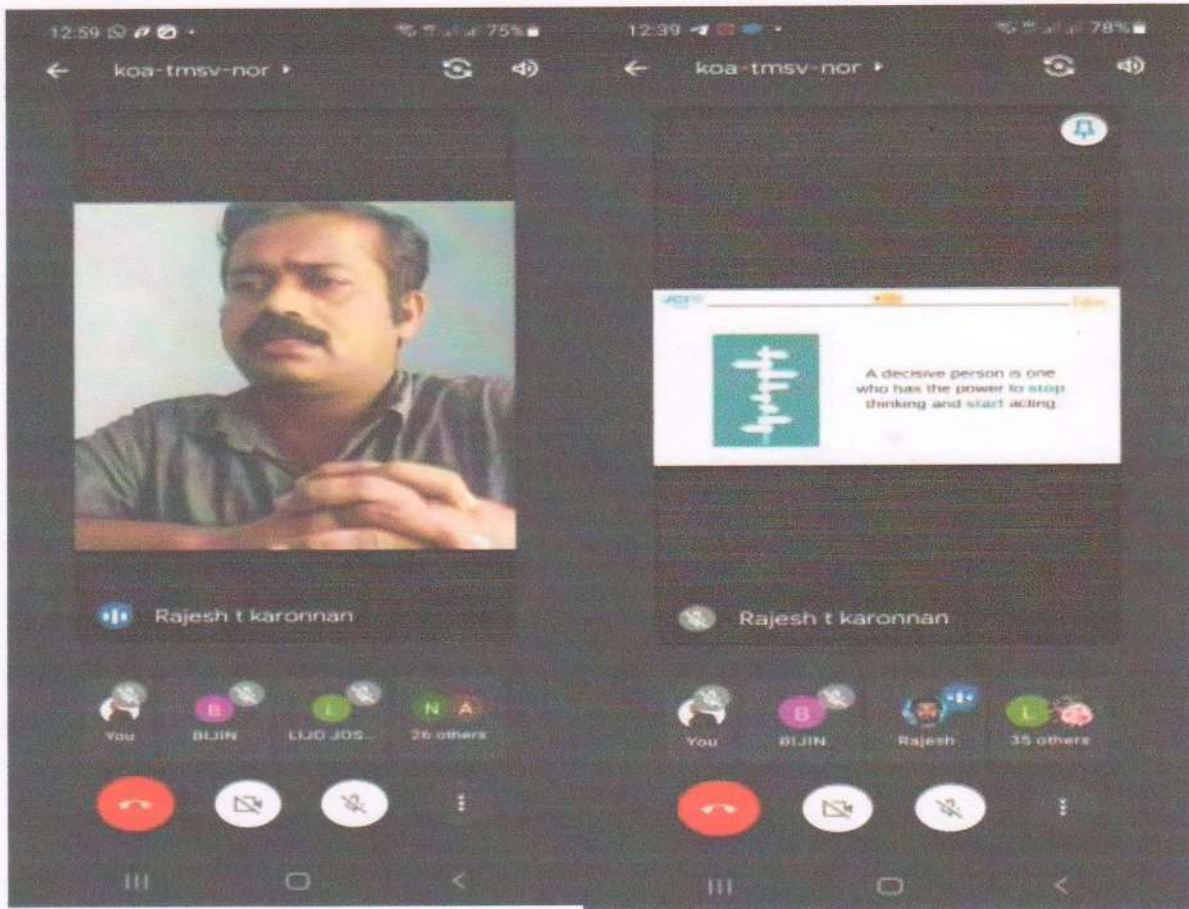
12:59

75%

koa-tmsv-nor

Rajesh t karonnan

B

L

N A

You

BIJIN

LIJO JOS...

26 others

12:39

78%

koa-tmsv-nor

A decisive person is one who has the power to stop thinking and start acting.

Rajesh t karonnan

B

L

You

BIJIN

Rajesh

35 others